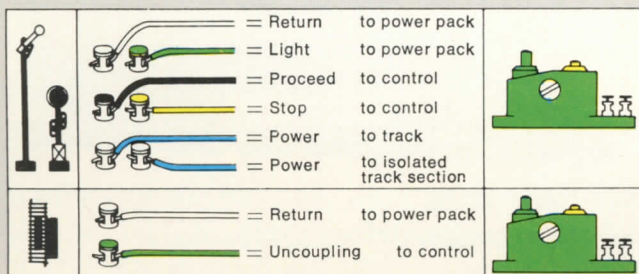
| = Return | to power pack |
|---|---|
| = Light | to power pack |
| = Proceed | to control |
| = Stop | to control |
| = Power | to track |
| = Power | to isolated track section |
| = Return | to power pack |
| = Uncoupling | to control |